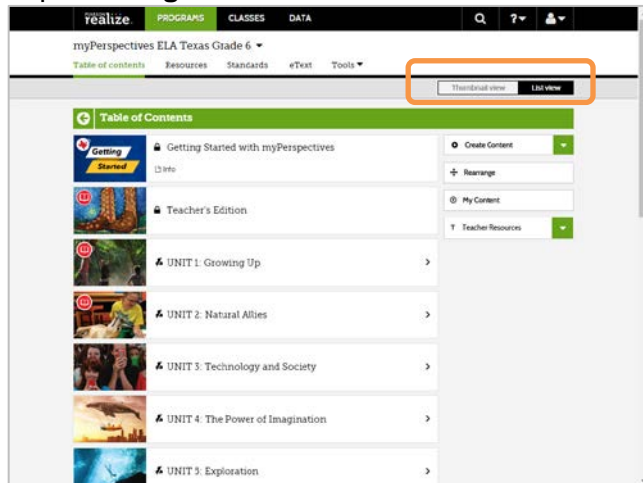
realize. PROGRAMS CLASSES DATA

myPerspectives ELA Texas Grade 6

Table of contents Resources Standards eText Tools

Thumbnail view List view

Table of Contents

Getting Started

Getting Started with myPerspectives

Info

Teacher's Edition

UNIT 1: Growing Up

UNIT 2: Natural Allies

UNIT 3: Technology and Society

UNIT 4: The Power of Imagination

UNIT 5: Exploration

Create Content

Rearrange

My Content

Teacher Resources